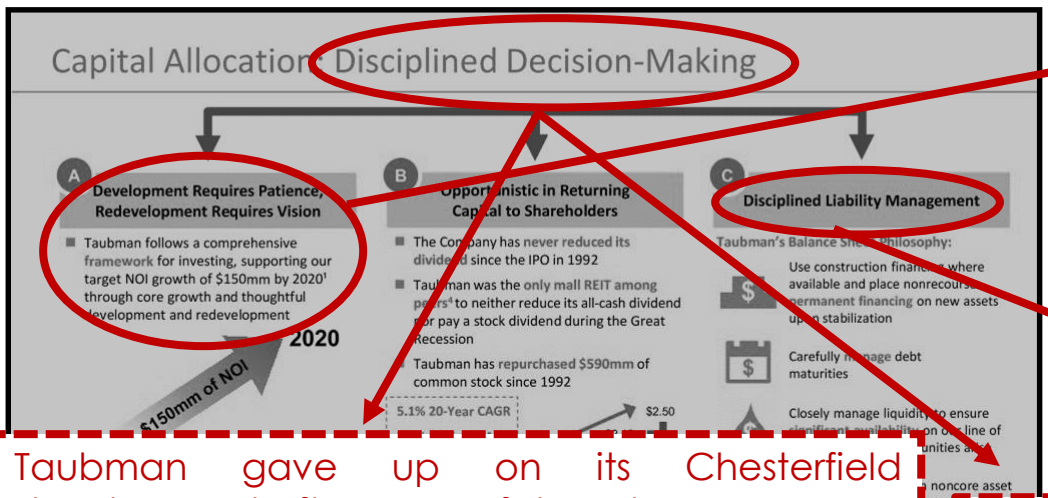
Capital Allocation: Disciplined Decision-Making

A
Development Requires Patience; Redevelopment Requires Vision

Taubman follows a comprehensive framework for investing, supporting our target NOI growth of $150mm by 2020¹ through core growth and thoughtful development and redevelopment

2020

$150mm of NOI

B
Opportunistic in Returning Capital to Shareholders

The Company has never reduced its dividend since the IPO in 1992

Taubman was the only mall REIT among peers⁴ to neither reduce its all-cash dividend nor pay a stock dividend during the Great Recession

Taubman has repurchased $590mm of common stock since 1992

5.1% 20-Year CAGR

$2.50

C
Disciplined Liability Management

Taubman's Balance Sheet Philosophy:

Use construction financing where available and place nonrecourse permanent financing on new assets upon stabilization

Carefully manage debt maturities

Closely manage liquidity to ensure significant availability on our line of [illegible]unities a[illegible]

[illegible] noncore asset

Taubman gave up on its Chesterfield